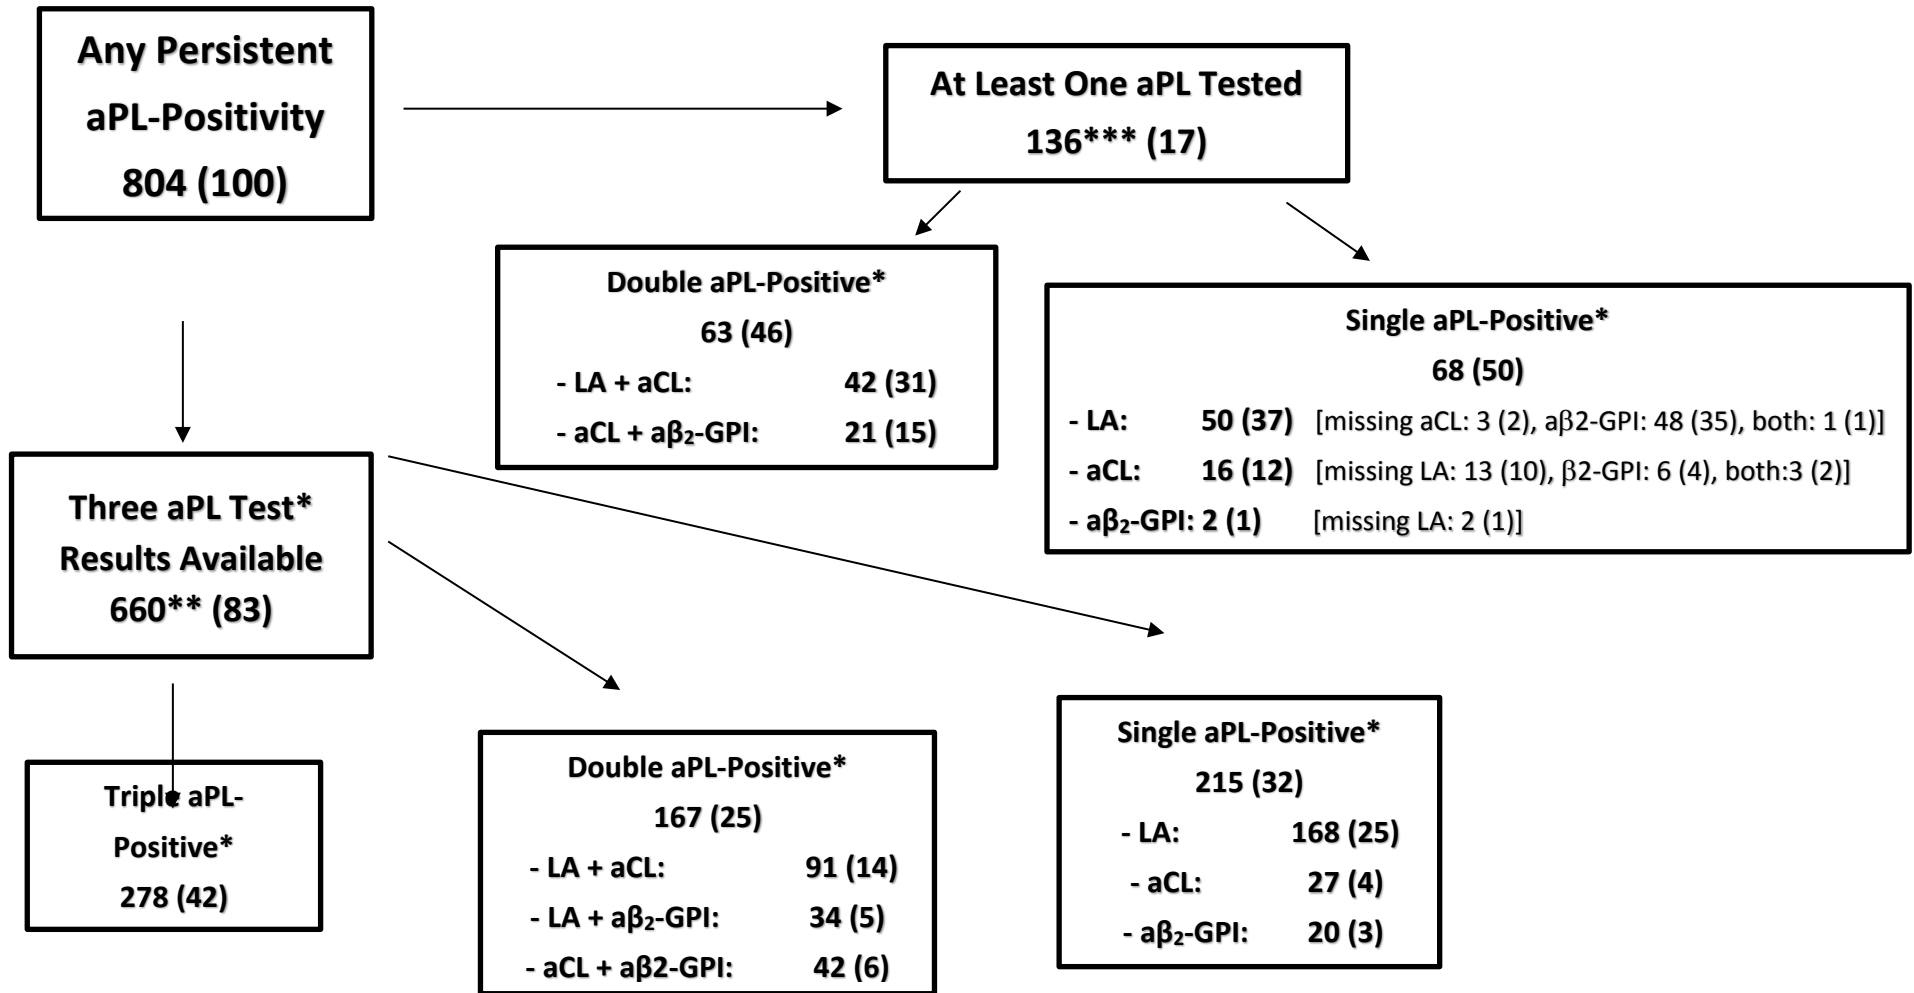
Any Persistent aPL-Positivity 804 (100)

At Least One aPL Tested 136*** (17)

Double aPL-Positive* 63 (46)
- LA + aCL: 42 (31)
- aCL + a$\beta_2$-GPI: 21 (15)

Single aPL-Positive* 68 (50)
- LA: 50 (37) [missing aCL: 3 (2), a$\beta$2-GPI: 48 (35), both: 1 (1)]
- aCL: 16 (12) [missing LA: 13 (10), $\beta$2-GPI: 6 (4), both:3 (2)]
- a$\beta_2$-GPI: 2 (1) [missing LA: 2 (1)]

Three aPL Test* Results Available 660** (83)

Triple aPL-Positive* 278 (42)

Double aPL-Positive* 167 (25)
- LA + aCL: 91 (14)
- LA + a$\beta_2$-GPI: 34 (5)
- aCL + a$\beta$2-GPI: 42 (6)

Single aPL-Positive* 215 (32)
- LA: 168 (25)
- aCL: 27 (4)
- a$\beta_2$-GPI: 20 (3)